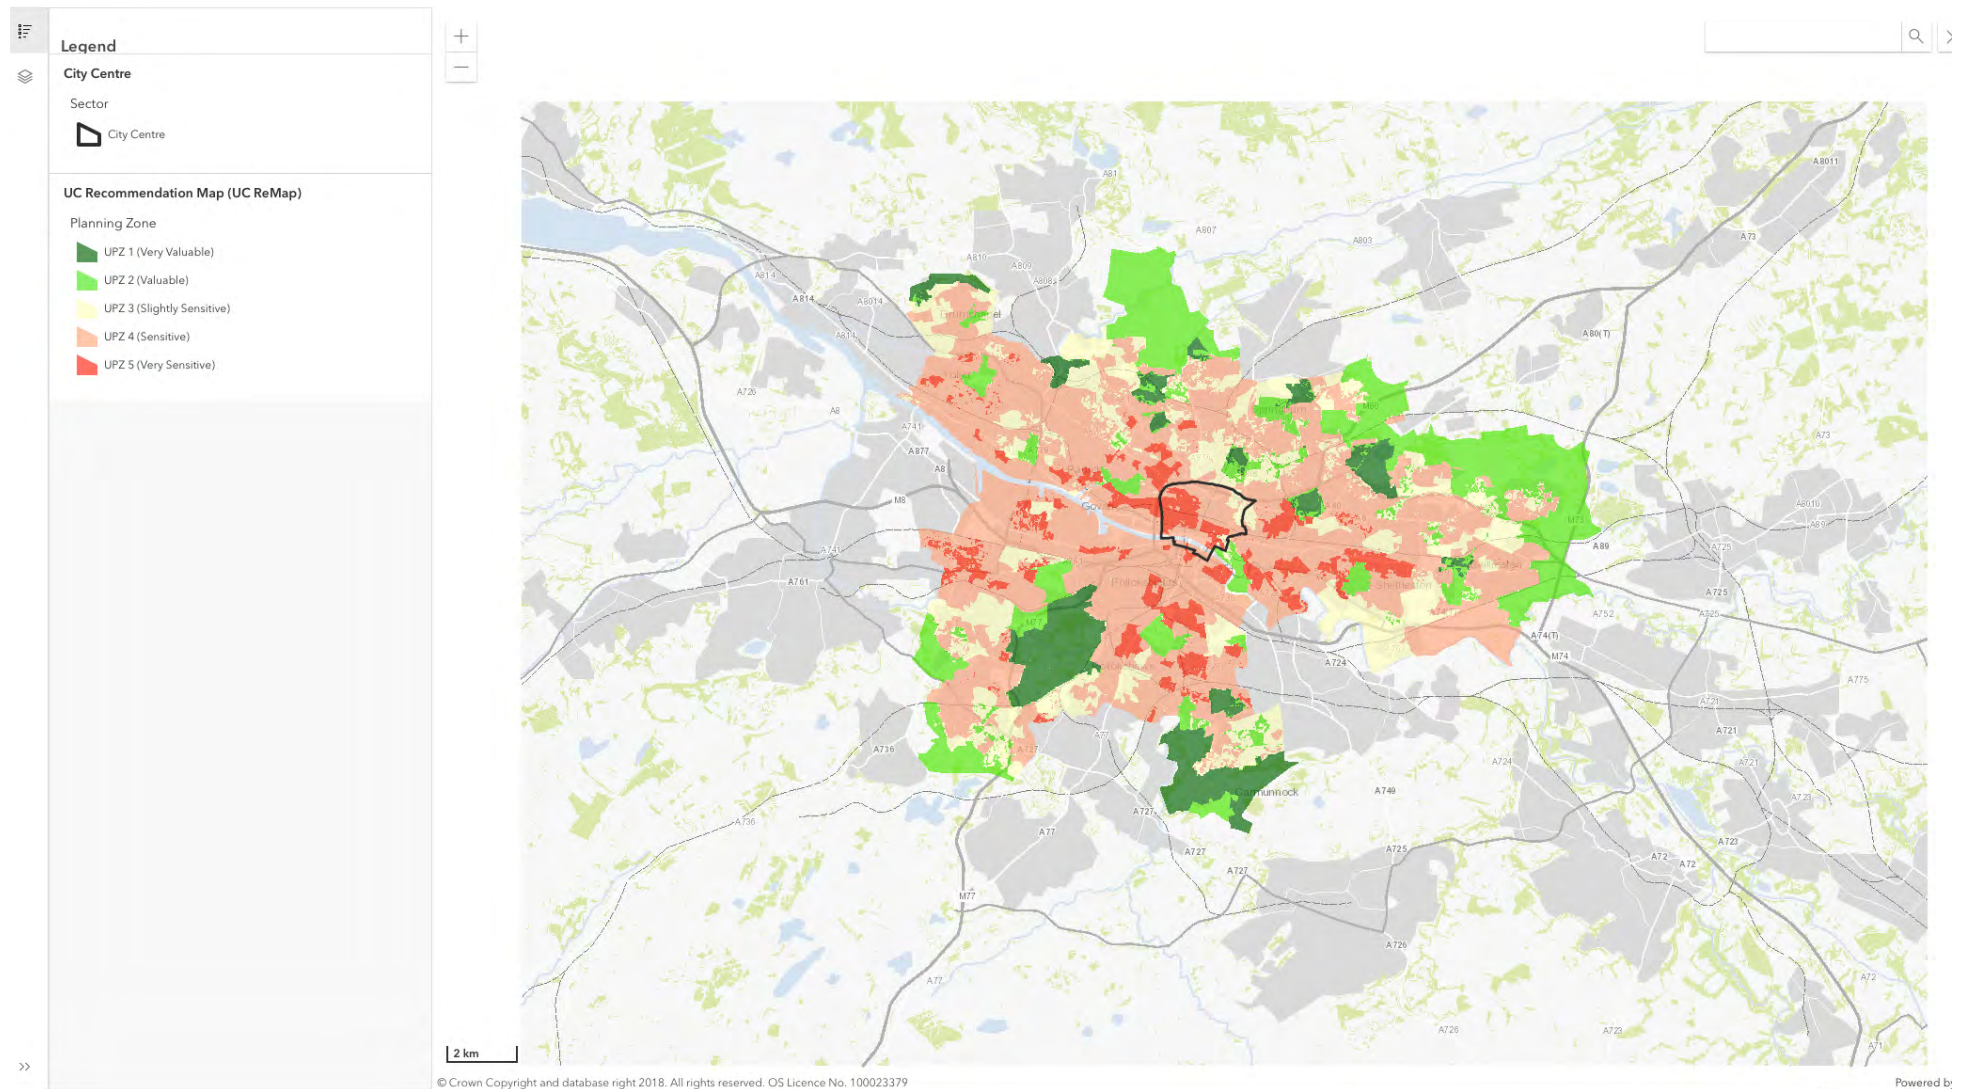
Legend

City Centre

Sector

City Centre

UC Recommendation Map (UC ReMap)

Planning Zone

UPZ 1 (Very Valuable)

UPZ 2 (Valuable)

UPZ 3 (Slightly Sensitive)

UPZ 4 (Sensitive)

UPZ 5 (Very Sensitive)

+

—

A81
A807
A803
A8011
A73
A810
A809
A8014
A814
A80(T)
A726
A8
A741
A877
M8
M80
A73
A8010
A89
A761
M73
A725
A752
A74(T)
M74
A724
A775
A721
A736
A77
A727
A749
A724
A725
A72
A723
A726
M77
A71

2 km

© Crown Copyright and database right 2018. All rights reserved. OS Licence No. 100023379

Powered by